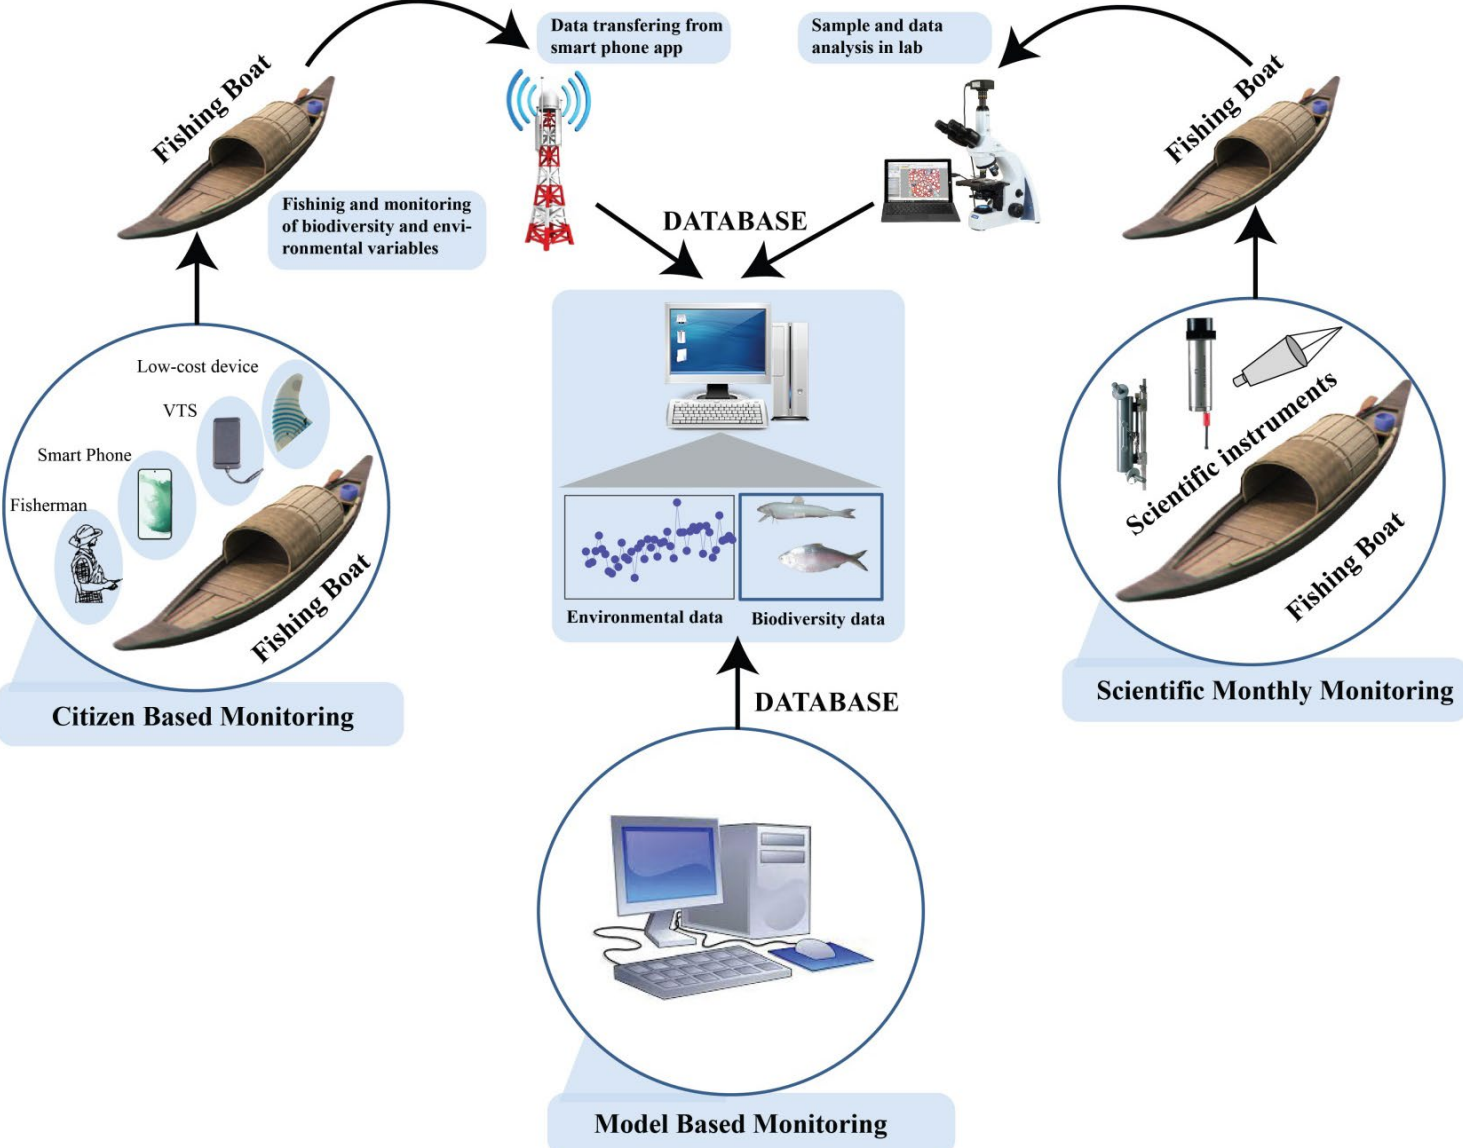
Data transfering from smart phone app

Sample and data analysis in lab

Fishing Boat

Fishing Boat

Fishinig and monitoring of biodiversity and environmental variables

DATABASE

Low-cost device

VTS

Smart Phone

Fisherman

Fishing Boat

Citizen Based Monitoring

Environmental data

Biodiversity data

DATABASE

Scientific instruments

Fishing Boat

Scientific Monthly Monitoring

Model Based Monitoring